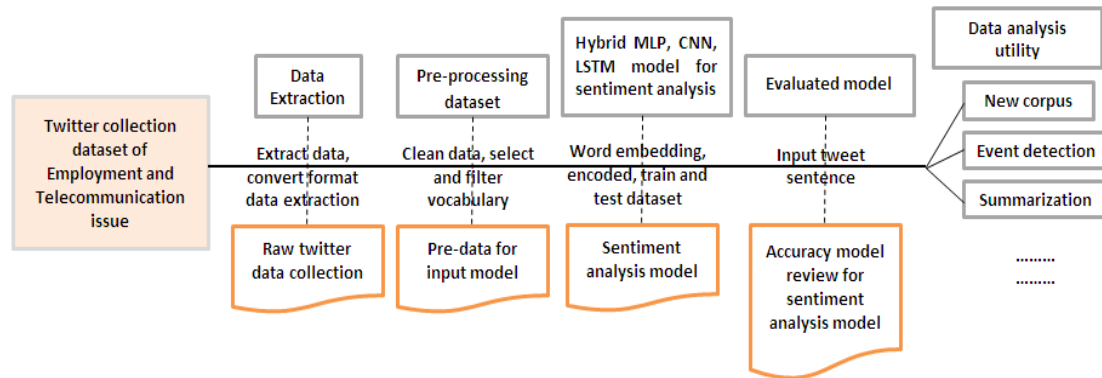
Twitter collection dataset of Employment and Telecommunication issue

Data Extraction

Extract data, convert format data extraction

Raw twitter data collection

Pre-processing dataset

Clean data, select and filter vocabulary

Pre-data for input model

Hybrid MLP, CNN, LSTM model for sentiment analysis

Word embedding, encoded, train and test dataset

Sentiment analysis model

Evaluated model

Input tweet sentence

Accuracy model review for sentiment analysis model

Data analysis utility

New corpus

Event detection

Summarization

........

........